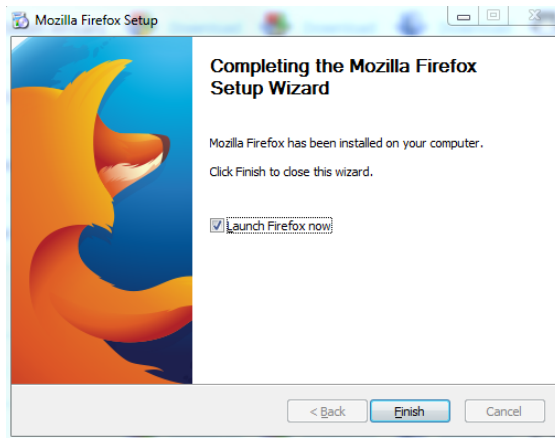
Mozilla Firefox Setup

Completing the Mozilla Firefox Setup Wizard

Mozilla Firefox has been installed on your computer.

Click Finish to close this wizard.

Launch Firefox now

< Back

Finish

Cancel